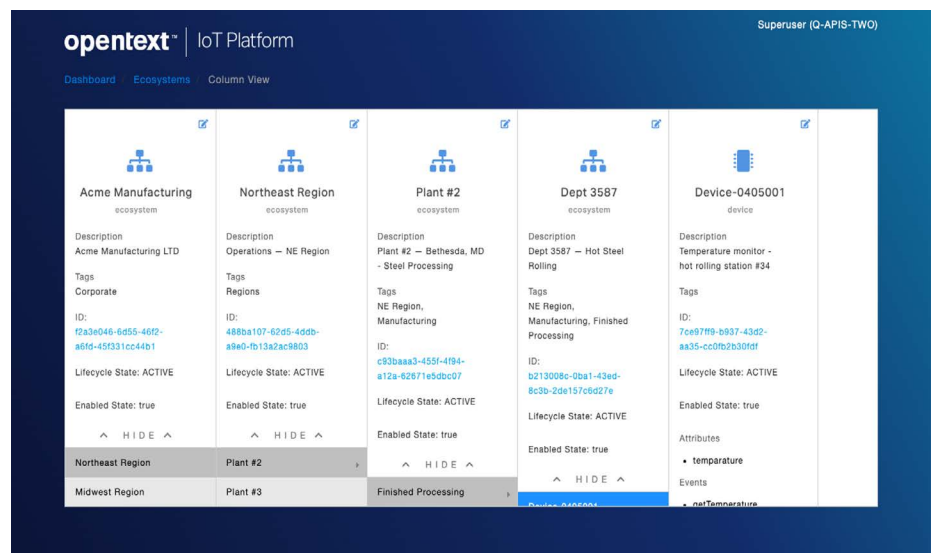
opentext™ | IoT Platform

Superuser (Q-APIS-TWO)

Dashboard / Ecosystems / Column View

Acme Manufacturing
ecosystem

Description
Acme Manufacturing LTD

Tags
Corporate

ID:
f2a3e046-6d55-46f2-a6fd-45f331cc44b1

Lifecycle State: ACTIVE

Enabled State: true

^ HIDE ^

Northeast Region

Midwest Region

Northeast Region
ecosystem

Description
Operations — NE Region

Tags
Regions

ID:
488ba107-62d5-4ddb-a9e0-fb13a2ac9803

Lifecycle State: ACTIVE

Enabled State: true

^ HIDE ^

Plant #2

Plant #3

Plant #2
ecosystem

Description
Plant #2 — Bethesda, MD - Steel Processing

Tags
NE Region, Manufacturing

ID:
c93baaa3-455f-4f94-a12a-62671e5dbc07

Lifecycle State: ACTIVE

Enabled State: true

^ HIDE ^

Finished Processing

Dept 3587
ecosystem

Description
Dept 3587 — Hot Steel Rolling

Tags
NE Region, Manufacturing, Finished Processing

ID:
b213008c-0ba1-43ed-8c3b-2de157c6d27e

Lifecycle State: ACTIVE

Enabled State: true

^ HIDE ^

Device-0405001

Device-0405001
device

Description
Temperature monitor - hot rolling station #34

Tags

ID:
7ce97ff9-b937-43d2-aa35-cc0fb2b30fdf

Lifecycle State: ACTIVE

Enabled State: true

Attributes
• temparature

Events
• getTemperature